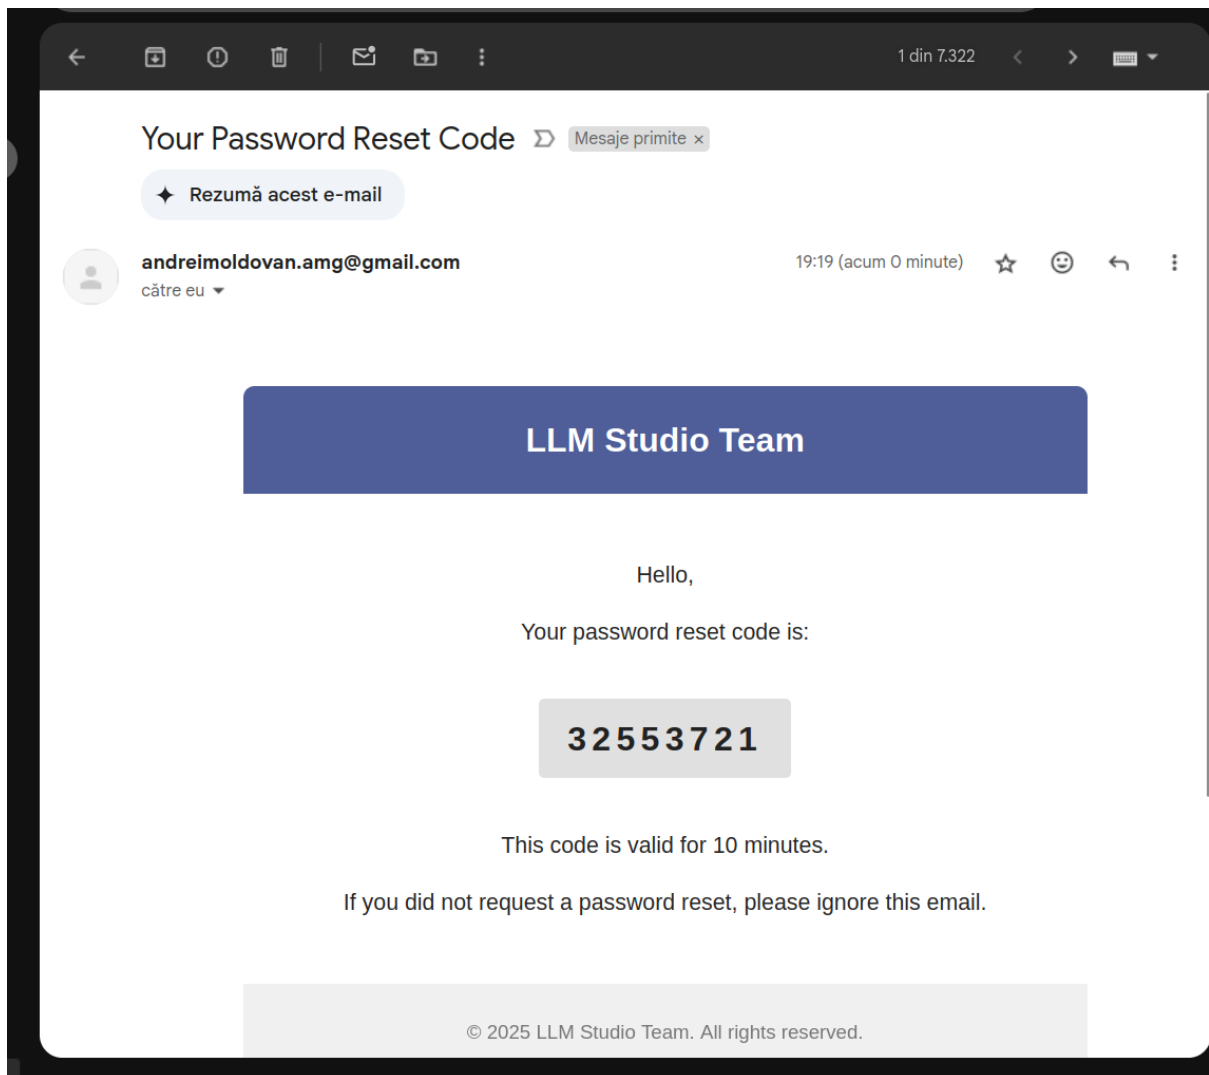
1 din 7.322

Your Password Reset Code

Mesaje primite ×

Rezumă acest e-mail

andreimoldovan.amg@gmail.com
către eu

19:19 (acum 0 minute)

LLM Studio Team

Hello,

Your password reset code is:

32553721

This code is valid for 10 minutes.

If you did not request a password reset, please ignore this email.

© 2025 LLM Studio Team. All rights reserved.